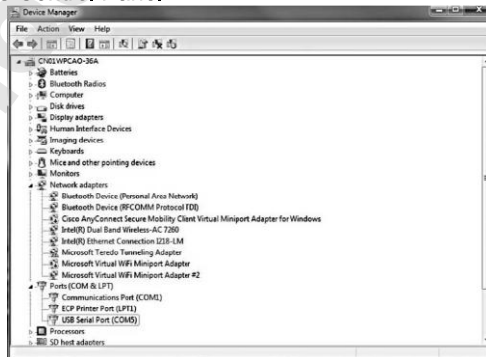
Device Manager

File Action View Help

CN01WPCAO-36A
Batteries
Bluetooth Radios
Computer
Disk drives
Display adapters
Human Interface Devices
Imaging devices
Keyboards
Mice and other pointing devices
Monitors
Network adapters
Bluetooth Device (Personal Area Network)
Bluetooth Device (RFCOMM Protocol TDI)
Cisco AnyConnect Secure Mobility Client Virtual Miniport Adapter for Windows
Intel(R) Dual Band Wireless-AC 7260
Intel(R) Ethernet Connection I218-LM
Microsoft Teredo Tunneling Adapter
Microsoft Virtual WiFi Miniport Adaptr
Microsoft Virtual WiFi Miniport Adapter #2
Ports (COM & LPT)
Communications Port (COM1)
ECP Printer Port (LPT1)
USB Serial Port (COM5)
Processors
SD host adapters